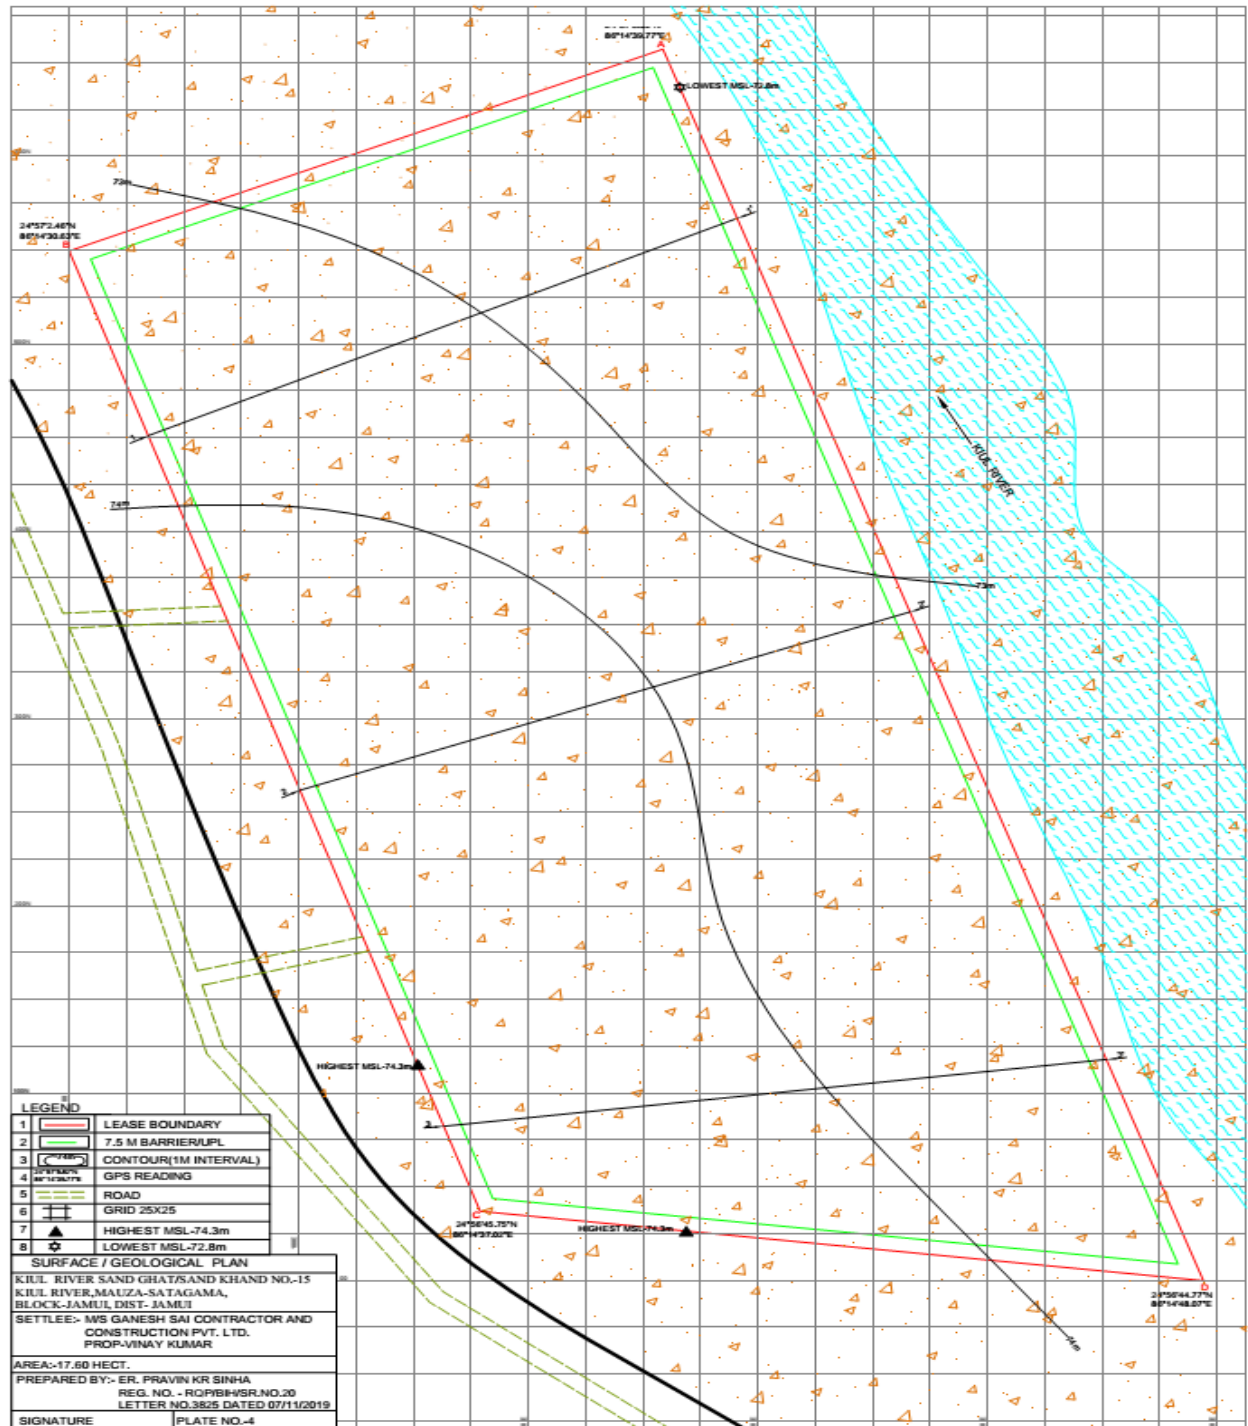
86°14'39.77"E

LOWEST MSL-72.8m

24°57'2.46"N
86°14'30.63"E

73m

1

1

KIUL RIVER

74m

73m

2

2

3

3

HIGHEST MSL-74.3m

HIGHEST MSL-74.3m

24°56'45.75"N
86°14'37.02"E

24°56'44.77"N
86°14'48.07"E

74m

LEGEND

| | | |
|---|---|---|
| 1 | | LEASE BOUNDARY |
| 2 | | 7.5 M BARRIER/UPL |
| 3 | | CONTOUR(1M INTERVAL) |
| 4 | | GPS READING |
| 5 | | ROAD |
| 6 | | GRID 25X25 |
| 7 | | HIGHEST MSL-74.3m |
| 8 | | LOWEST MSL-72.8m |

SURFACE / GEOLOGICAL PLAN

KIUL RIVER SAND GHAT/SAND KHAND NO.-15
KIUL RIVER,MAUZA-SATAGAMA,
BLOCK-JAMUI, DIST- JAMUI

SETTLEE:- M/S GANESH SAI CONTRACTOR AND CONSTRUCTION PVT. LTD. PROP-VINAY KUMAR

AREA:-17.60 HECT.

PREPARED BY:- ER. PRAVIN KR SINHA
REG. NO. - RQP/BIH/SR.NO.20
LETTER NO.3825 DATED 07/11/2019

SIGNATURE

PLATE NO.-4